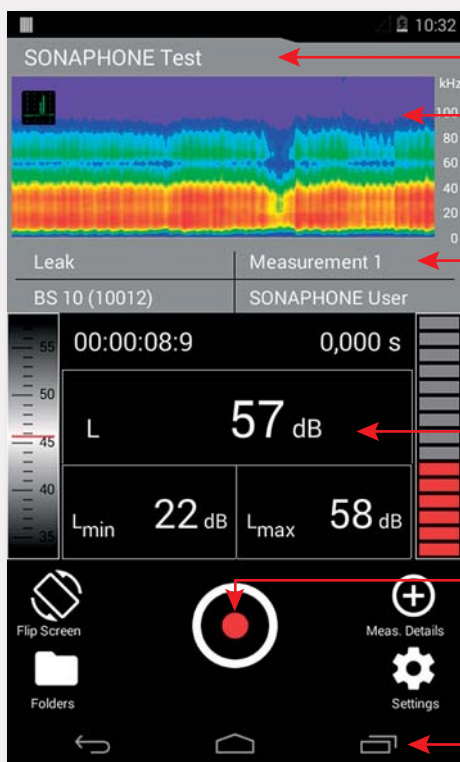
10:32

SONAPHONE Test

kHz
100
80
60
40
20
0

Leak
Measurement 1
BS 10 (10012)
SONAPHONE User

55
50
45
40
35

00:00:08:9
0,000 s

L
57 dB

$L_{min}$ 22 dB
$L_{max}$ 58 dB

Flip Screen
Meas. Details
Folders
Settings